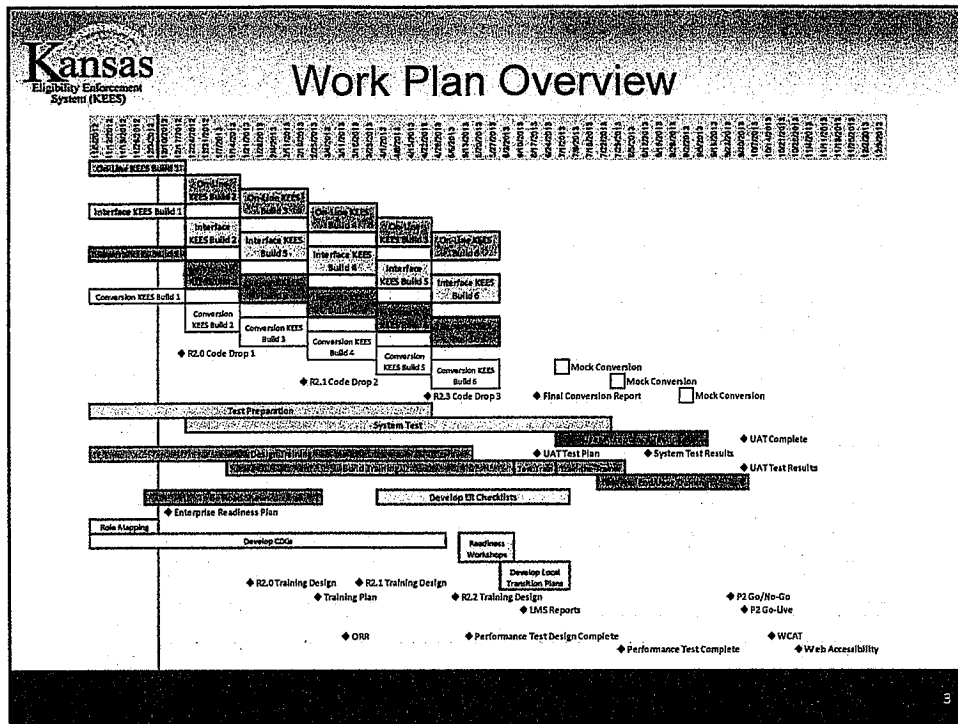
Kansas
Eligibility Enforcement System (KEES)

Work Plan Overview

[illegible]

On-Line KEES Build 1
On-Line KEES Build 2
On-Line KEES Build 3
On-Line KEES Build 4
On-Line KEES Build 5
On-Line KEES Build 6
Interface KEES Build 1
Interface KEES Build 2
Interface KEES Build 3
Interface KEES Build 4
Interface KEES Build 5
Interface KEES Build 6
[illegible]
Conversion KEES Build 1
Conversion KEES Build 2
Conversion KEES Build 3
Conversion KEES Build 4
Conversion KEES Build 5
Conversion KEES Build 6
◆ R2.0 Code Drop 1
◆ R2.1 Code Drop 2
◆ R2.3 Code Drop 3
Mock Conversion
Mock Conversion
◆ Final Conversion Report
Mock Conversion
Test Preparation
System Test
◆ UAT Complete
◆ UAT Test Plan
◆ System Test Results
◆ UAT Test Results
Develop ER Checklists
◆ Enterprise Readiness Plan
Role Mapping
Develop CDGs
Readiness Workshops
Develop Local Transition Plans
◆ R2.0 Training Design
◆ R2.1 Training Design
◆ Training Plan
◆ R2.2 Training Design
◆ LMS Reports
◆ P2 Go/No-Go
◆ P2 Go-Live
◆ ORR
◆ Performance Test Design Complete
◆ Performance Test Complete
◆ WCAT
◆ Web Accessibility

3